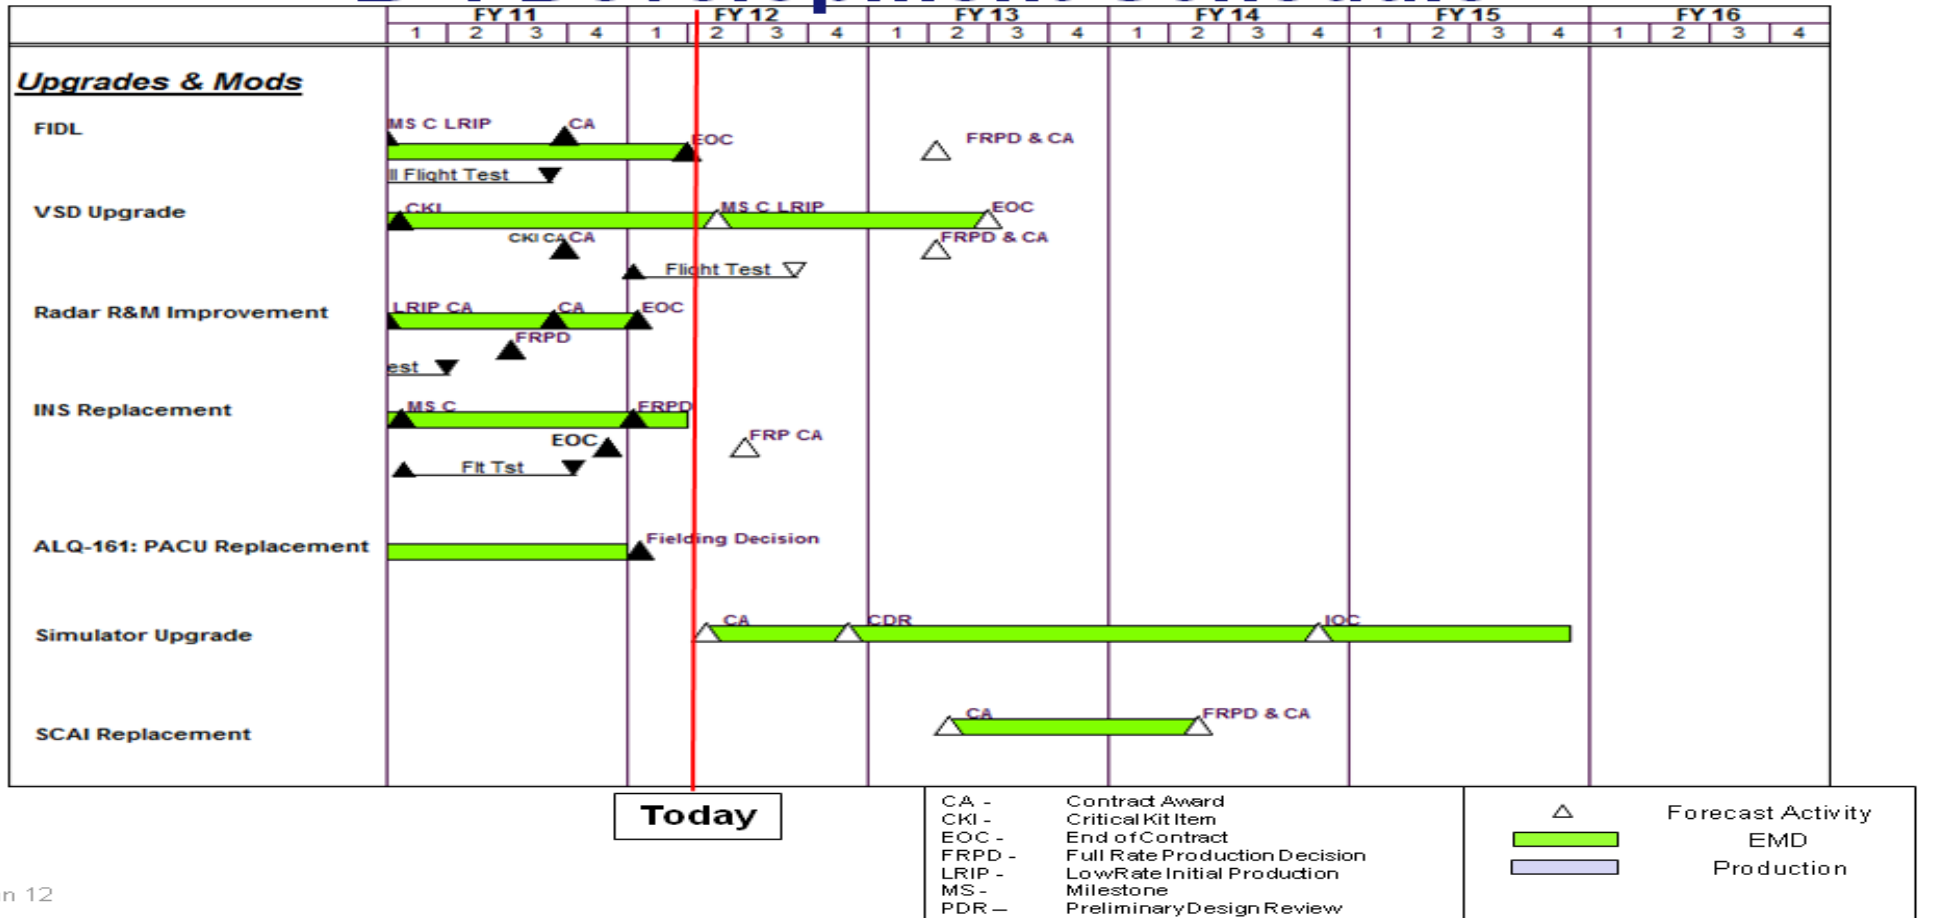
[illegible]

| | FY 11 | | | | FY 12 | | | | FY 13 | | | | FY 14 | | | | FY 15 | | | | FY 16 | | | |
|---|---|---|---|---|---|---|---|---|---|---|---|---|---|---|---|---|---|---|---|---|---|---|---|---|
| | 1 | 2 | 3 | 4 | 1 | 2 | 3 | 4 | 1 | 2 | 3 | 4 | 1 | 2 | 3 | 4 | 1 | 2 | 3 | 4 | 1 | 2 | 3 | 4 |

Upgrades & Mods

FIDL
MS C LRIP
CA
EOC
FRPD & CA
II Flight Test

VSD Upgrade
CKI
MS C LRIP
EOC
CKI CA CA
FRPD & CA
Flight Test

Radar R&M Improvement
LRIP CA
CA
EOC
FRPD
est

INS Replacement
MS C
FRPD
EOC
FRP CA
Flt Tst

ALQ-161: PACU Replacement
Fielding Decision

Simulator Upgrade
CA
CDR
IOC

SCAI Replacement
CA
FRPD & CA

Today

CA - Contract Award
CKI - Critical Kit Item
EOC - End of Contract
FRPD - Full Rate Production Decision
LRIP - Low Rate Initial Production
MS - Milestone
PDR – Preliminary Design Review

Forecast Activity
EMD
Production

n 12